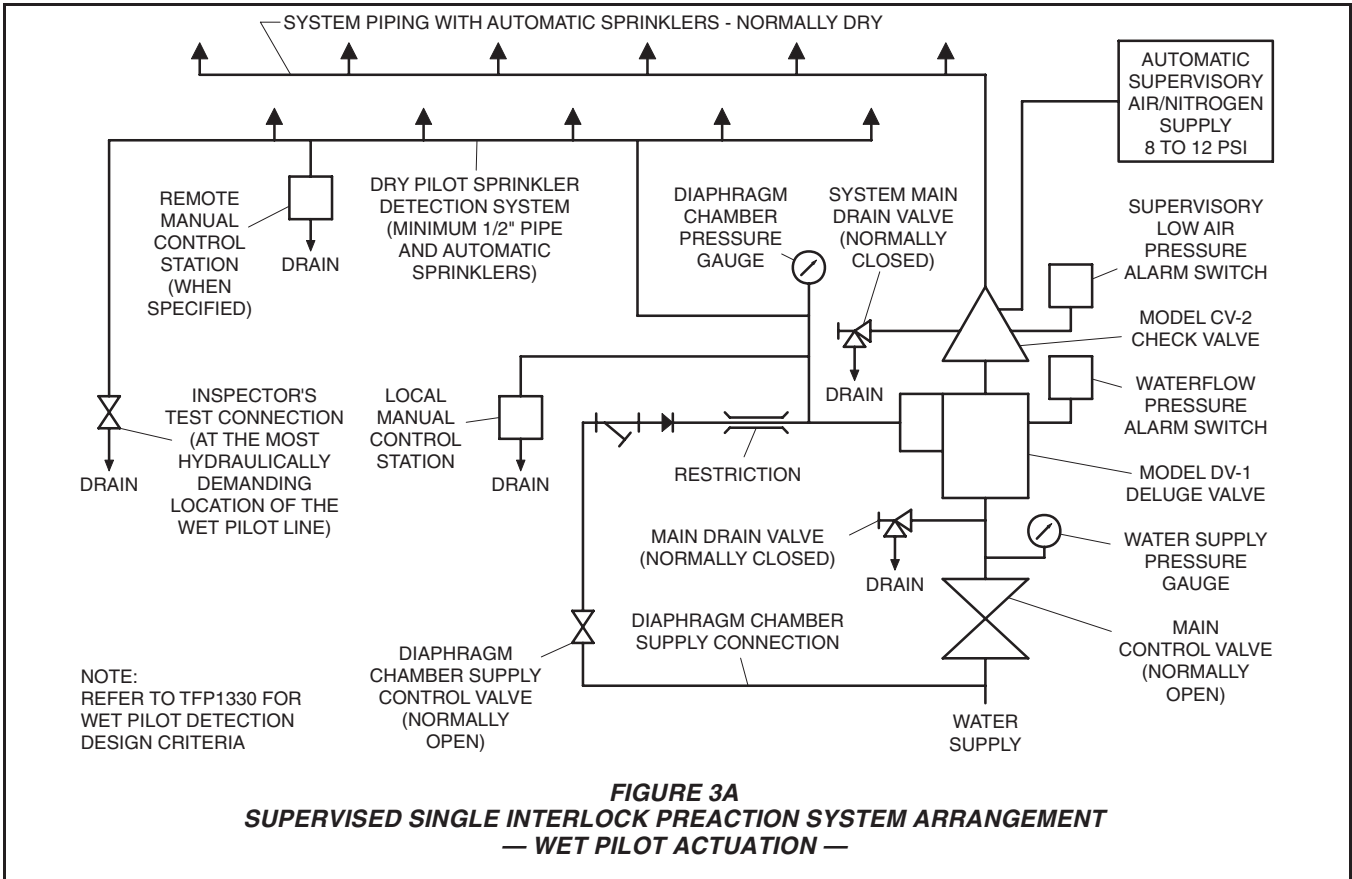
SYSTEM PIPING WITH AUTOMATIC SPRINKLERS - NORMALLY DRY

AUTOMATIC SUPERVISORY AIR/NITROGEN SUPPLY 8 TO 12 PSI

REMOTE MANUAL CONTROL STATION (WHEN SPECIFIED)

DRAIN

DRY PILOT SPRINKLER DETECTION SYSTEM (MINIMUM 1/2" PIPE AND AUTOMATIC SPRINKLERS)

DIAPHRAGM CHAMBER PRESSURE GAUGE

SYSTEM MAIN DRAIN VALVE (NORMALLY CLOSED)

SUPERVISORY LOW AIR PRESSURE ALARM SWITCH

MODEL CV-2 CHECK VALVE

DRAIN

INSPECTOR'S TEST CONNECTION (AT THE MOST HYDRAULICALLY DEMANDING LOCATION OF THE WET PILOT LINE)

DRAIN

LOCAL MANUAL CONTROL STATION

DRAIN

RESTRICTION

WATERFLOW PRESSURE ALARM SWITCH

MODEL DV-1 DELUGE VALVE

MAIN DRAIN VALVE (NORMALLY CLOSED)

DRAIN

WATER SUPPLY PRESSURE GAUGE

DIAPHRAGM CHAMBER SUPPLY CONNECTION

MAIN CONTROL VALVE (NORMALLY OPEN)

DIAPHRAGM CHAMBER SUPPLY CONTROL VALVE (NORMALLY OPEN)

NOTE: REFER TO TFP1330 FOR WET PILOT DETECTION DESIGN CRITERIA

WATER SUPPLY

FIGURE 3A
SUPERVISED SINGLE INTERLOCK PREACTION SYSTEM ARRANGEMENT
— WET PILOT ACTUATION —